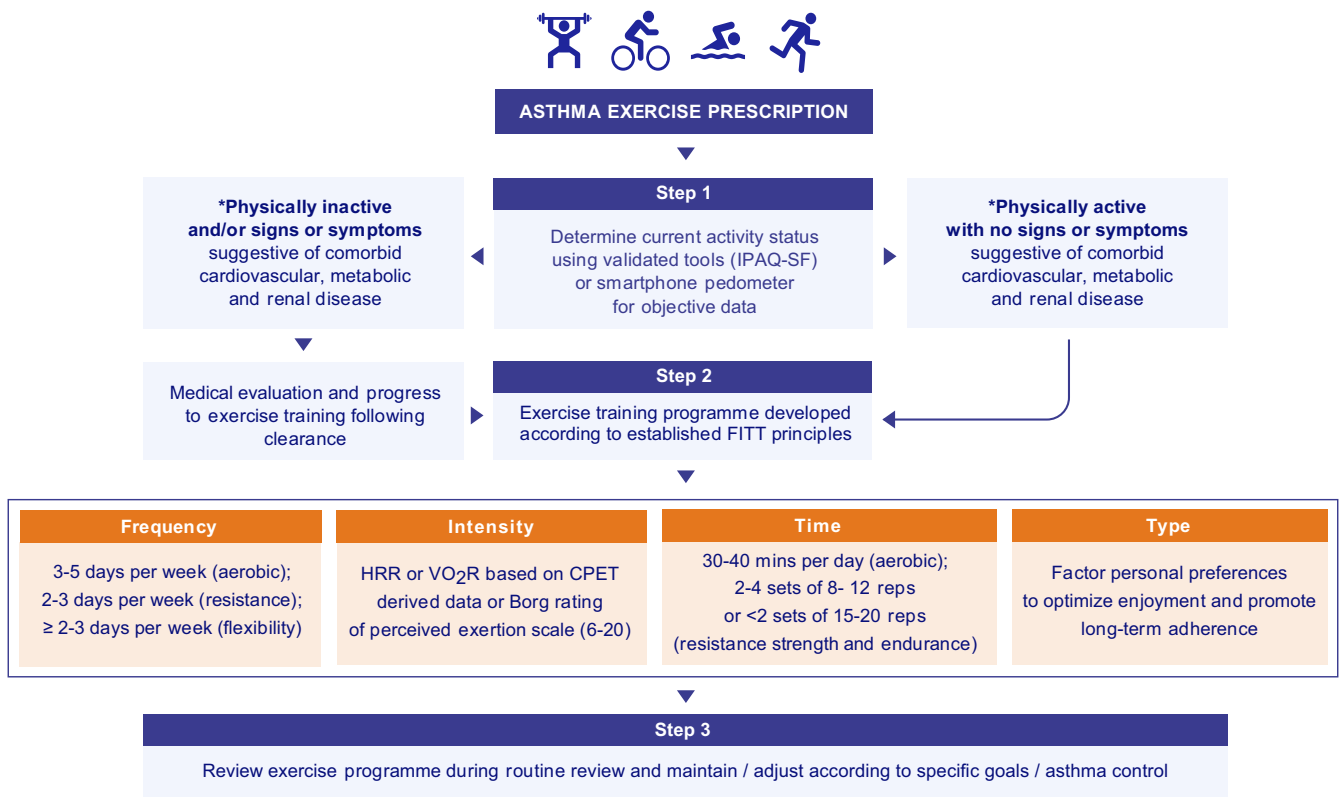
ASTHMA EXERCISE PRESCRIPTION

*Physically inactive and/or signs or symptoms suggestive of comorbid cardiovascular, metabolic and renal disease

Step 1

Determine current activity status using validated tools (IPAQ-SF) or smartphone pedometer for objective data

*Physically active with no signs or symptoms suggestive of comorbid cardiovascular, metabolic and renal disease

Medical evaluation and progress to exercise training following clearance

Step 2

Exercise training programme developed according to established FITT principles

| Frequency | Intensity | Time | Type |
|---|---|---|---|
| 3-5 days per week (aerobic); 2-3 days per week (resistance); ≥ 2-3 days per week (flexibility) | HRR or $VO_2R$ based on CPET derived data or Borg rating of perceived exertion scale (6-20) | 30-40 mins per day (aerobic); 2-4 sets of 8- 12 reps or <2 sets of 15-20 reps (resistance strength and endurance) | Factor personal preferences to optimize enjoyment and promote long-term adherence |

Step 3

Review exercise programme during routine review and maintain / adjust according to specific goals / asthma control